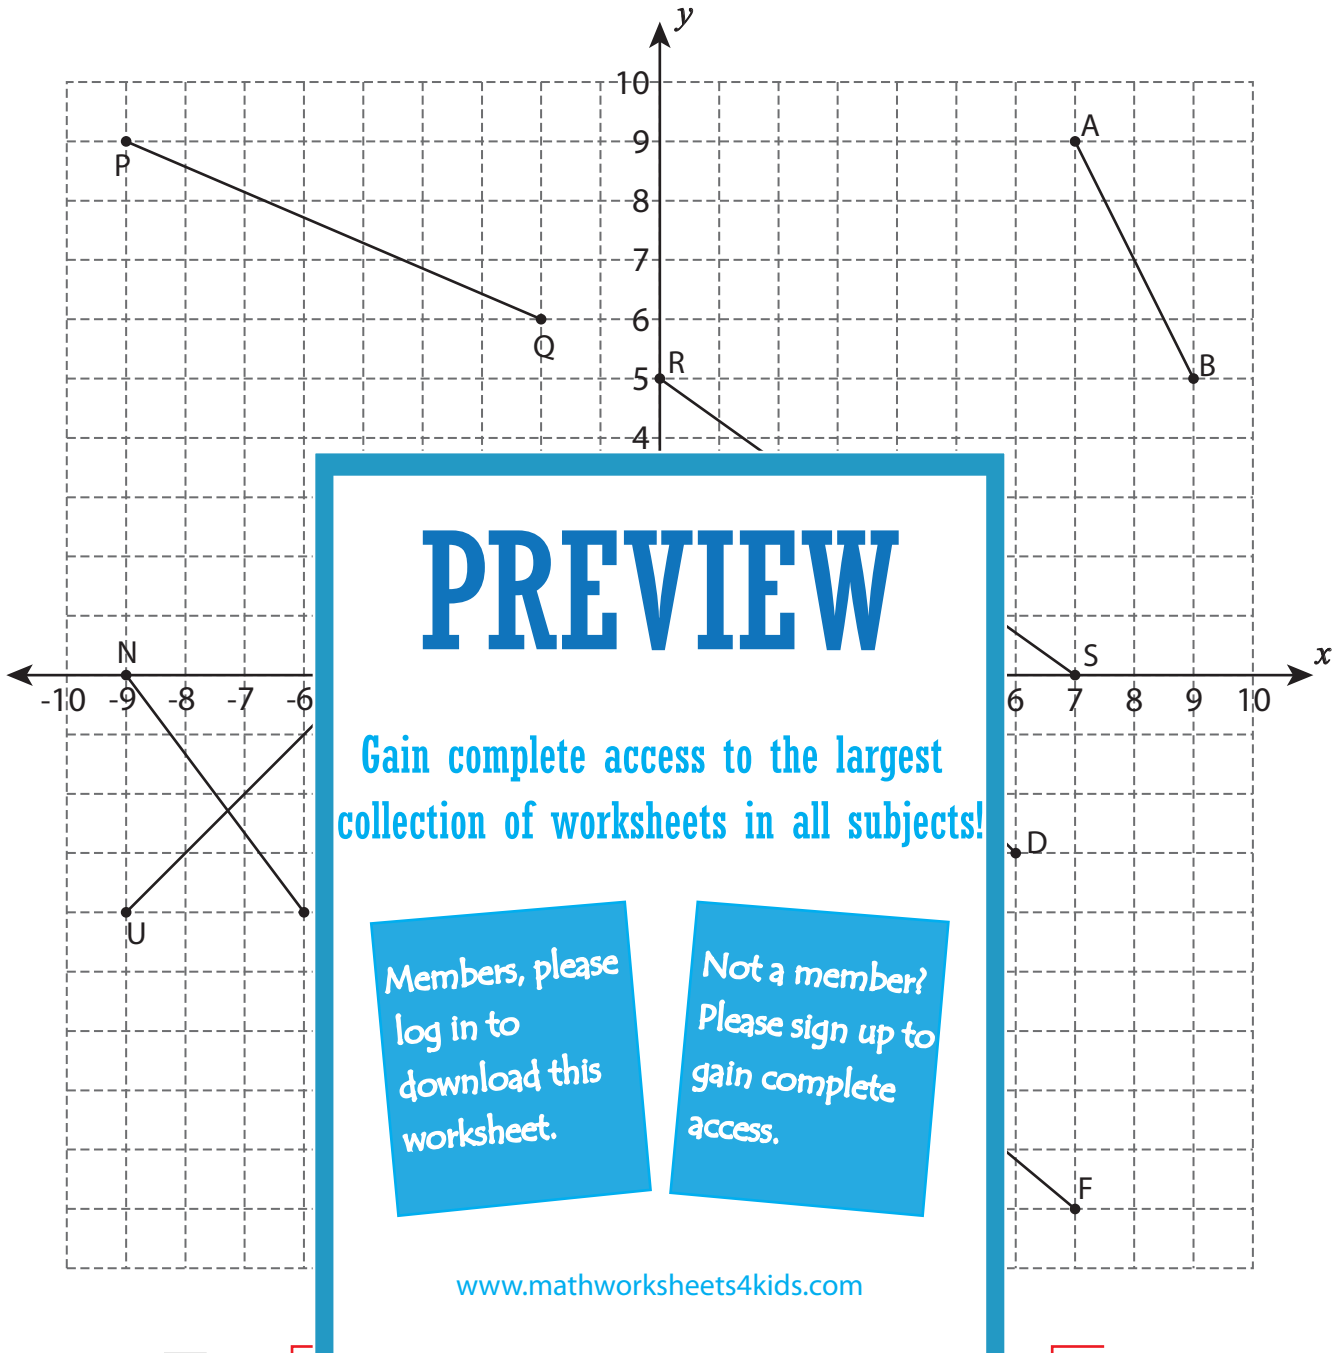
y

10
9
8
7
6
5
4

P
Q
R
A
B

PREVIEW

N
S
x

-10 -9 -8 -7 -6
6 7 8 9 10

Gain complete access to the largest collection of worksheets in all subjects!

D
U

Members, please log in to download this worksheet.

Not a member? Please sign up to gain complete access.

F

www.mathworksheets4kids.com